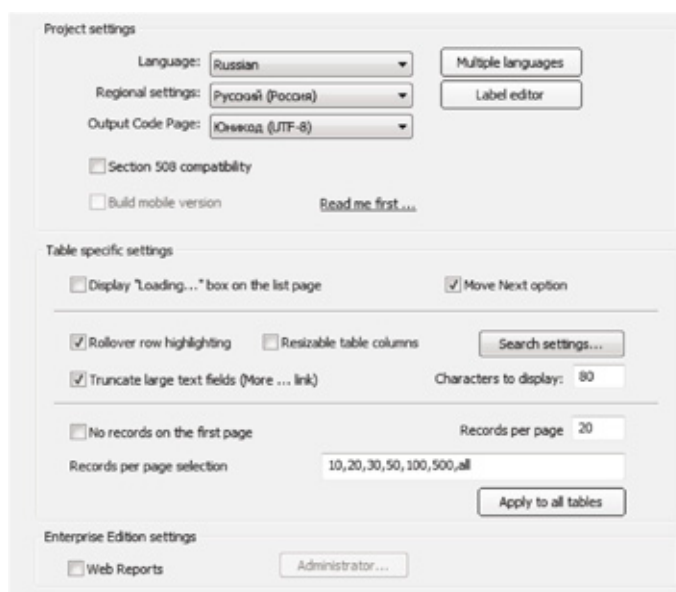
Project settings

Language: Russian

Multiple languages

Regional settings: Русский (Россия)

Label editor

Output Code Page: Юникод (UTF-8)

Section 508 compatibility

Build mobile version

Read me first ...

Table specific settings

Display "Loading..." box on the list page

Move Next option

Rollover row highlighting

Resizable table columns

Search settings...

Truncate large text fields (More ... link)

Characters to display: 80

No records on the first page

Records per page 20

Records per page selection

10,20,30,50,100,500,all

Apply to all tables

Enterprise Edition settings

Web Reports

Administrator...